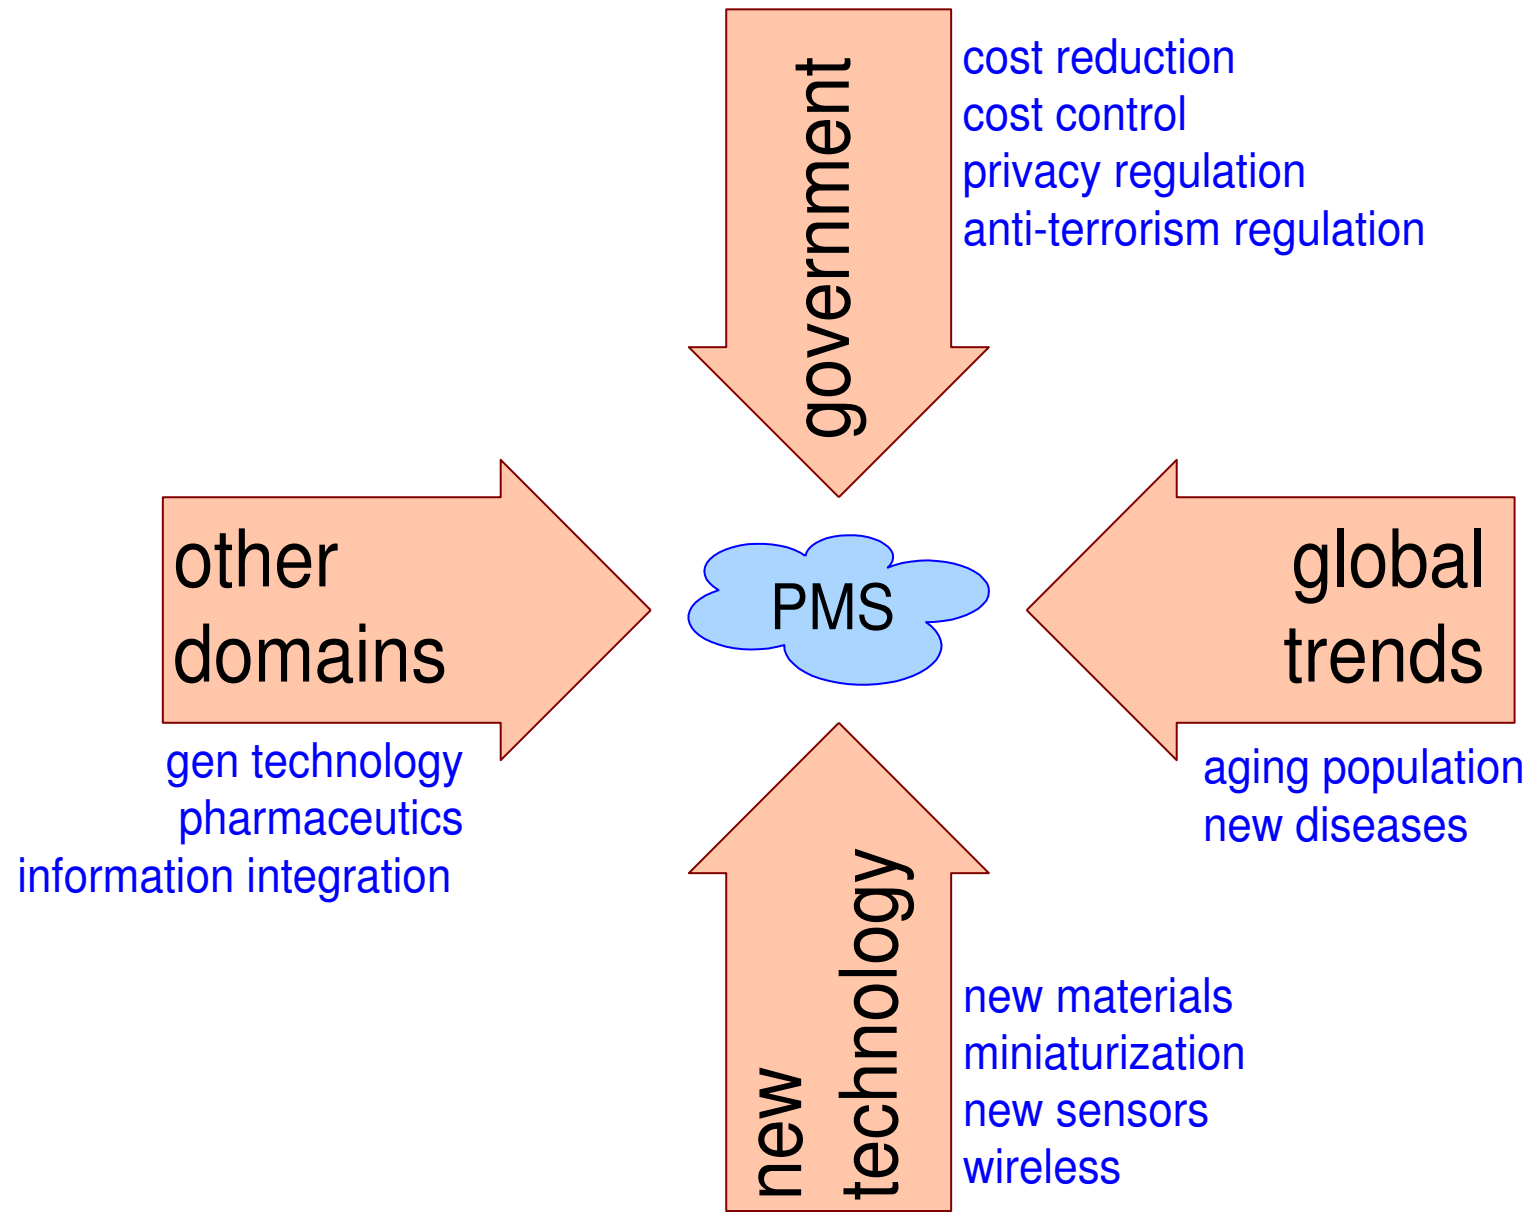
government

cost reduction
cost control
privacy regulation
anti-terrorism regulation

other domains

gen technology
pharmaceutics
information integration

PMS

global trends

aging population
new diseases

new technology

new materials
miniaturization
new sensors
wireless